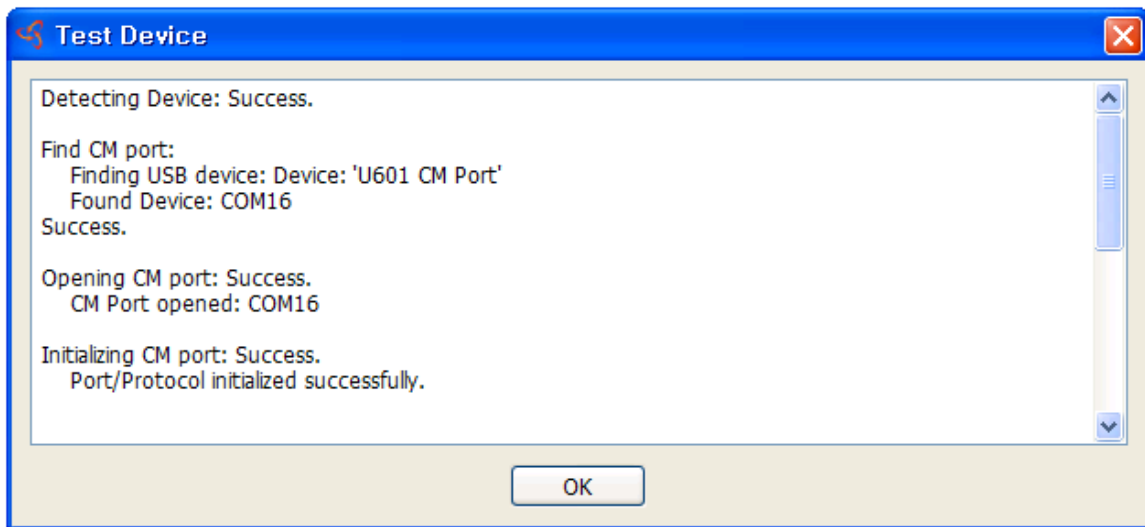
Test Device

Detecting Device: Success.

Find CM port:
Finding USB device: Device: 'U601 CM Port'
Found Device: COM16
Success.

Opening CM port: Success.
CM Port opened: COM16

Initializing CM port: Success.
Port/Protocol initialized successfully.

OK